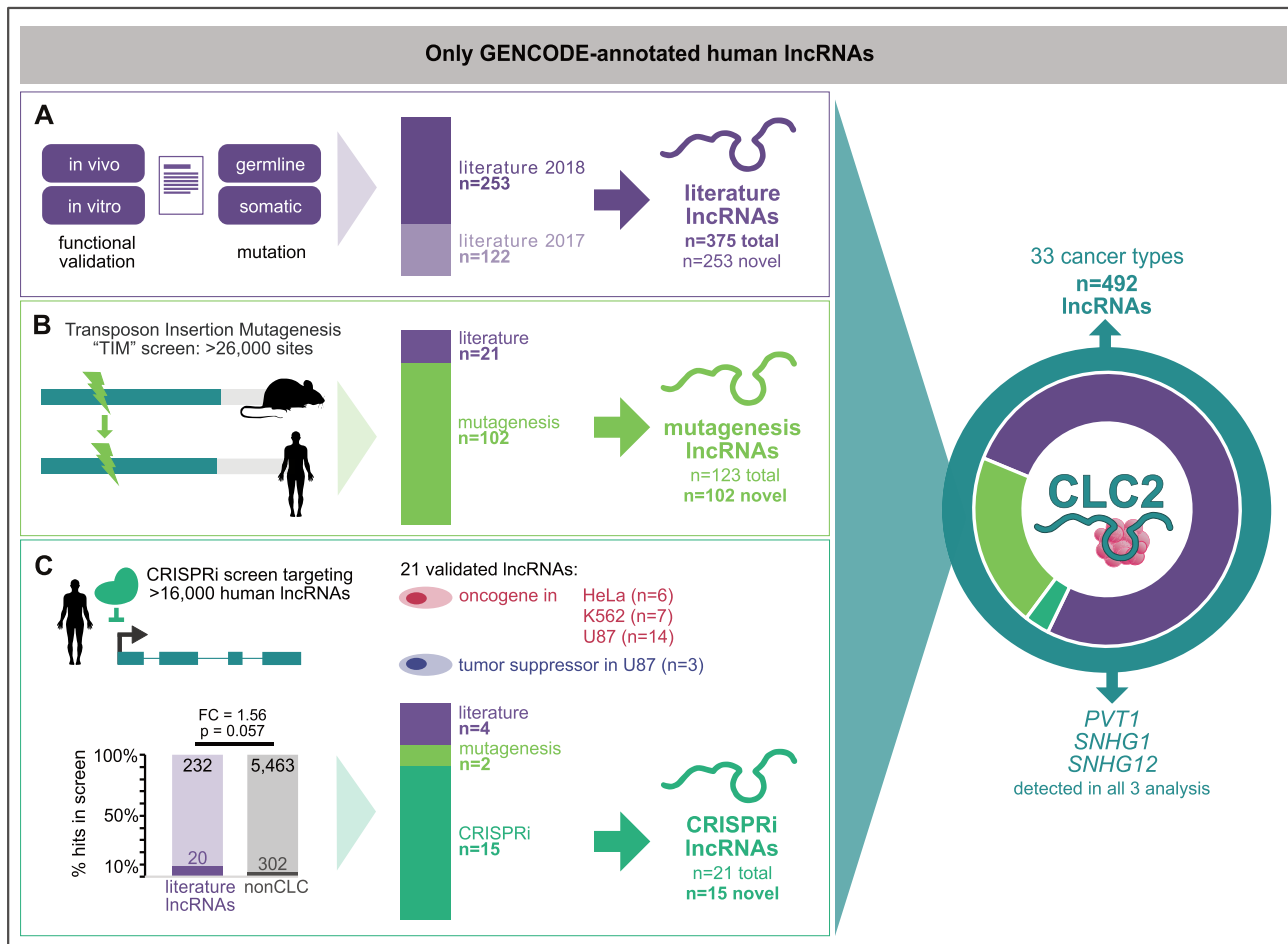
Only GENCODE-annotated human lncRNAs

A

in vivo
in vitro
functional validation

germline
somatic
mutation

literature 2018
n=253
literature 2017
n=122

literature lncRNAs
n=375 total
n=253 novel

B

Transposon Insertion Mutagenesis "TIM" screen: >26,000 sites

literature
n=21
mutagenesis
n=102

mutagenesis lncRNAs
n=123 total
n=102 novel

C

CRISPRi screen targeting >16,000 human lncRNAs

21 validated lncRNAs:
oncogene in HeLa (n=6)
K562 (n=7)
U87 (n=14)
tumor suppressor in U87 (n=3)

FC = 1.56
p = 0.057

% hits in screen
100%
50%
10%
232
20
5,463
302
literature lncRNAs
nonCLC

literature
n=4
mutagenesis
n=2
CRISPRi
n=15

CRISPRi lncRNAs
n=21 total
n=15 novel

33 cancer types
n=492
lncRNAs

CLC2

PVT1
SNHG1
SNHG12
detected in all 3 analysis